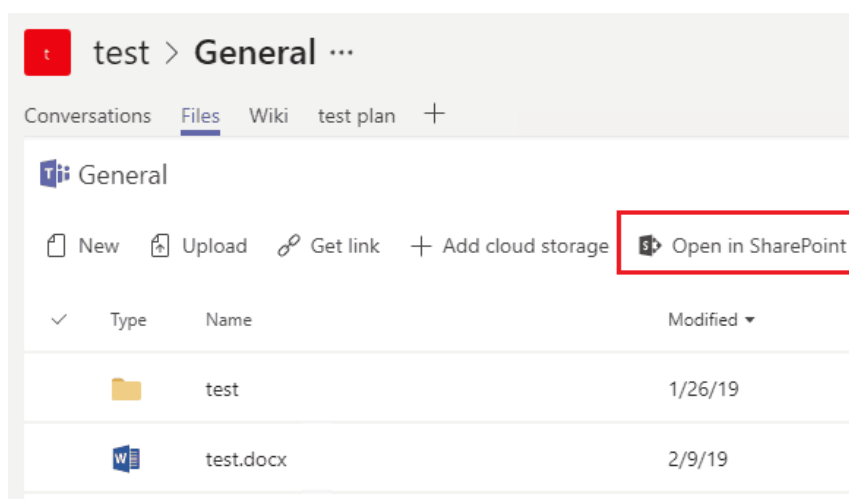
t test > General ···

Conversations Files Wiki test plan +

General

New Upload Get link + Add cloud storage Open in SharePoint

| ✓ | Type | Name | Modified |
|---|---|---|---|
| | | test | 1/26/19 |
| | | test.docx | 2/9/19 |